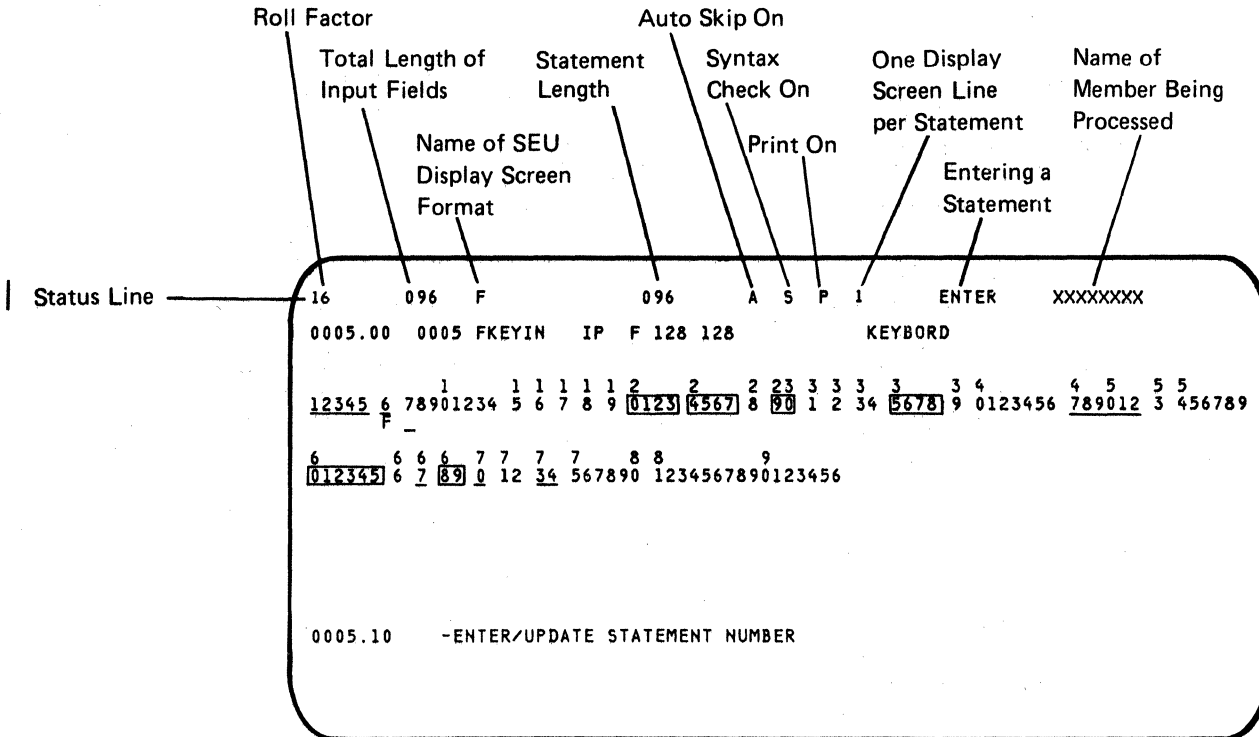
Roll Factor

Total Length of Input Fields

Name of SEU Display Screen Format

Statement Length

Auto Skip On

Syntax Check On

Print On

One Display Screen Line per Statement

Entering a Statement

Name of Member Being Processed

Status Line

16 096 F 096 A S P 1 ENTER XXXXXXXX

0005.00 0005 FKEYIN IP F 128 128 KEYBORD

1 1 1 1 1 1 2 2 2 23 3 3 3 3 3 4 4 5 5 5
12345 6 78901234 5 6 7 8 9 0123 4567 8 90 1 2 34 5678 9 0123456 789012 3 456789
F _

6 6 6 6 7 7 7 7 8 8 9
012345 6 7 89 0 12 34 567890 1234567890123456

0005.10 -ENTER/UPDATE STATEMENT NUMBER